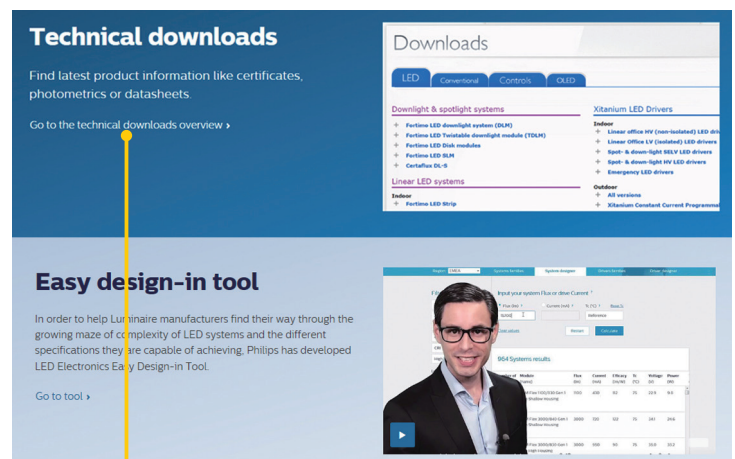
Technical downloads

Find latest product information like certificates, photometrics or datasheets.

Go to the technical downloads overview ›

Downloads

LED | Conventional | Controls | OLED

Downlight & spotlight systems

+ Fortime LED downlight system (DLM)
+ Fortime LED Twistable downlight module (TDLM)
+ Fortime LED Disk modules
+ Fortime LED SLM
+ Certaflux DL-S

Linear LED systems

Indoor
+ Fortime LED Strip

Xitanium LED Drivers

Indoor
+ Linear office HV (non-isolated) LED dri
+ Linear Office LV (isolated) LED drivers
+ Spot- & down-light SELV LED drivers
+ Spot- & down-light HV LED drivers
+ Emergency LED drivers

Outdoor
+ All versions
+ Xitanium Constant Current Programmal

Easy design-in tool

In order to help Luminaire manufacturers find their way through the growing maze of complexity of LED systems and the different specifications they are capable of achieving, Philips has developed LED Electronics Easy Design-in Tool.

Go to tool ›

Input your system Flux or drive Current

964 Systems results